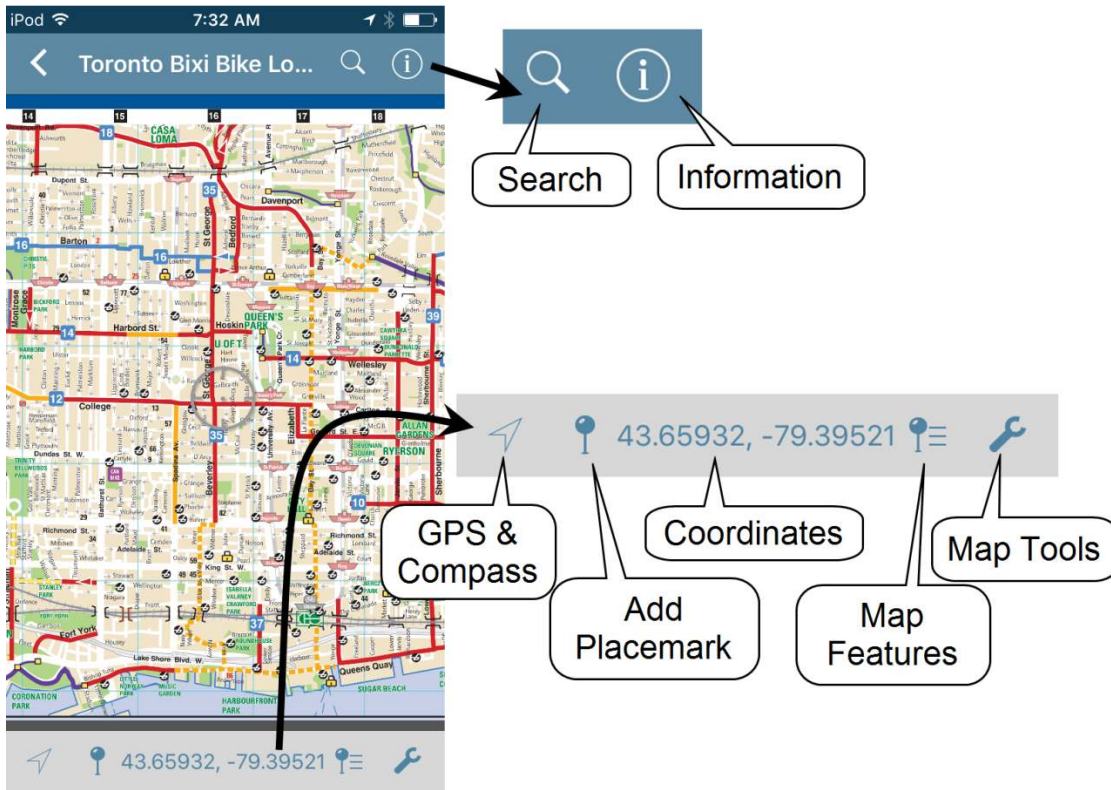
iPod 7:32 AM

Toronto Bixi Bike Lo...

14 15 16 17 18

CASA LOMA

Dupont St.

Davenport

Barton

Harbord St.

Hoskin

QUEEN'S PARK

U OF T

Wellesley

College

ALLAN GARDENS

Dundas St. W.

RYERSON

Richmond St. W.

Adelaide St.

King St. W.

Queens Quay

Fort York

Lake Shore Blvd. W.

CORONATION PARK

HARBOURFRONT PARK

SUGAR BEACH

43.65932, -79.39521

Search

Information

43.65932, -79.39521

GPS & Compass

Add Placemark

Coordinates

Map Features

Map Tools